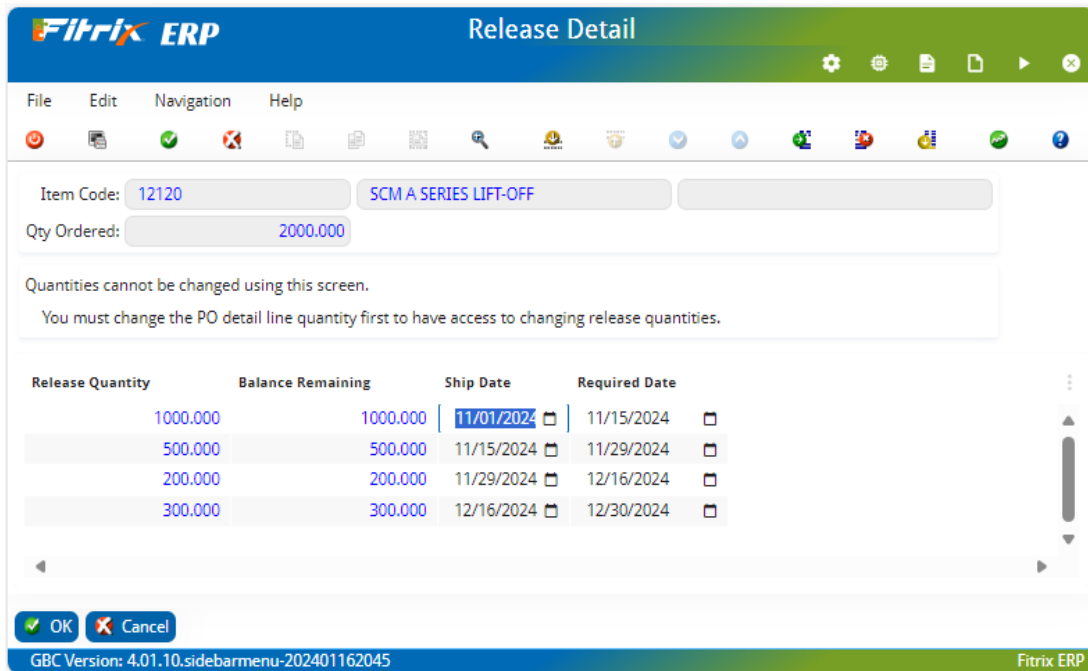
Fitrix ERP

Release Detail

File Edit Navigation Help

Item Code: 12120 SCM A SERIES LIFT-OFF

Qty Ordered: 2000.000

Quantities cannot be changed using this screen.

You must change the PO detail line quantity first to have access to changing release quantities.

| Release Quantity | Balance Remaining | Ship Date | Required Date |
|---|---|---|---|
| 1000.000 | 1000.000 | 11/01/2024 | 11/15/2024 |
| 500.000 | 500.000 | 11/15/2024 | 11/29/2024 |
| 200.000 | 200.000 | 11/29/2024 | 12/16/2024 |
| 300.000 | 300.000 | 12/16/2024 | 12/30/2024 |

OK Cancel

GBC Version: 4.01.10.sidebarmenu-202401162045

Fitrix ERP